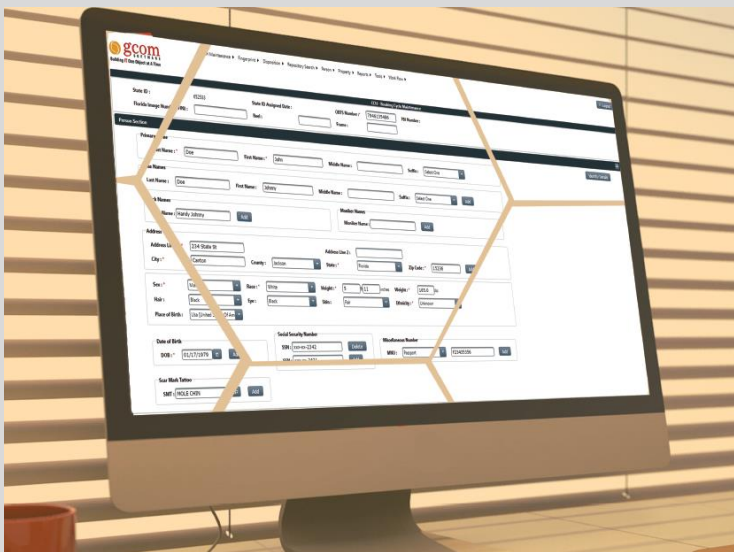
gcom
SOFTWARE
Building IT One Object at a Time

Maintenance ▾ Fingerprint ▾ Disposition ▾ Repository Search ▾ Return ▾ Property ▾ Reports ▾ Tools ▾ Work Flow ▾

State ID :
Florida Image Number (FIN) :
State ID Assigned Date :
Seal :
CCH - Booking Cycle Maintenance
OBTS Number : 7948129486
Tracers :
FBI Number :
Logout

Person Section

Last Name : * Doe
First Name : * John
Middle Name :
Suffix : Select One

Last Name : Doe
First Name : Johnny
Middle Name :
Suffix : Select One
Add

Name : Handy Johnny
Add
Moniker Name
Moniker Name :
Add

Address Line 1 : 214 State St
Address Line 2 :
City : * Canton
County : Jackson
State : * Florida
Zip Code : * 13239

Sex : * Male
Race : * White
Height : * 5 11 inches
Weight : * 185.0 lbs
Hair : Black
Eyes : Black
Skin : Fair
Ethnicity : Unknown
Place of Birth : USA (United States of America)

Date of Birth
DOB : * 01/17/1976
Add

Social Security Number
SSN : xxx-xx-2342
Delete
SSN : xxx-xx-2971

Miscellaneous Number
MNU : Passport
923405596
Add

Scar Mark Tattoo
SMT : MOLE CHIN
Add

Identify Details